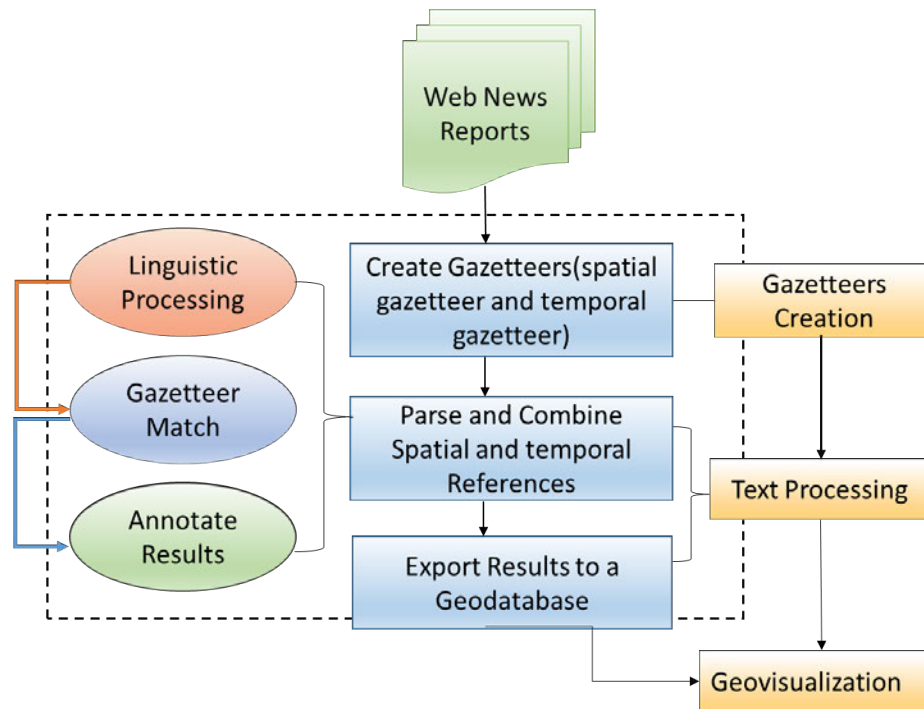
Web News Reports

Linguistic Processing

Gazetteer Match

Annotate Results

Create Gazetteers(spatial gazetteer and temporal gazetteer)

Parse and Combine Spatial and temporal References

Export Results to a Geodatabase

Gazetteers Creation

Text Processing

Geovisualization